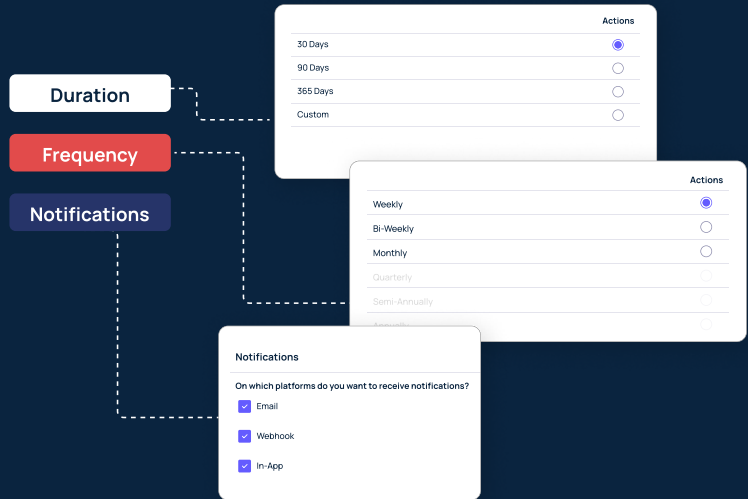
Duration

Frequency

Notifications

| | Actions |
|---|---|
| 30 Days | |
| 90 Days | |
| 365 Days | |
| Custom | |

| | Actions |
|---|---|
| Weekly | |
| Bi-Weekly | |
| Monthly | |
| Quarterly | |
| Semi-Annually | |
| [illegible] | |

Notifications

On which platforms do you want to receive notifications?

Email

Webhook

In-App